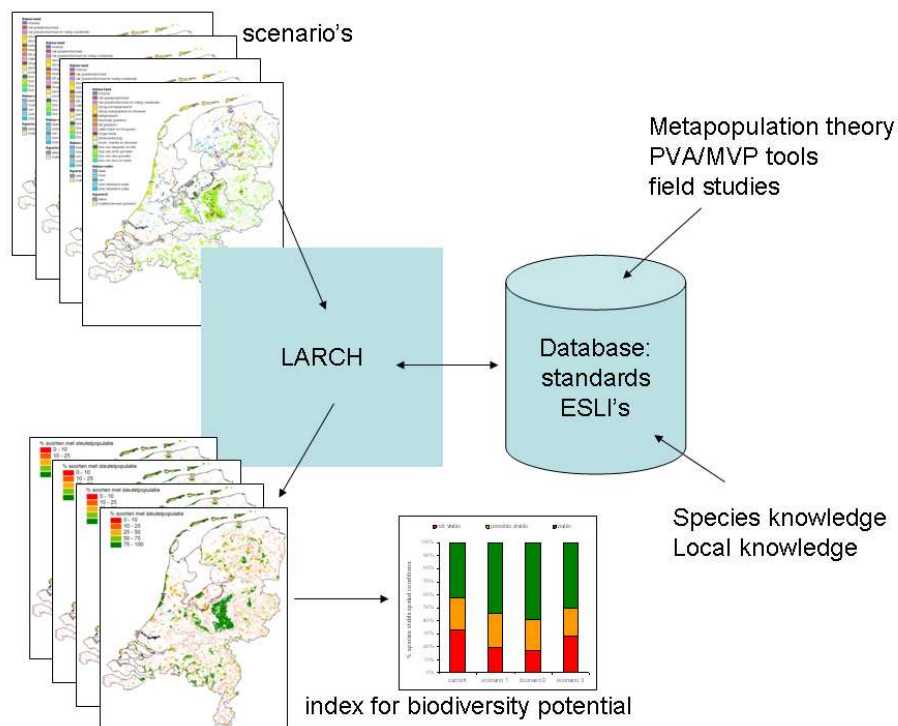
scenario's

Metapopulation theory
PVA/MVP tools
field studies

LARCH

Database:
standards
ESLI's

Species knowledge
Local knowledge

% soorten met sleutelpopulatie
0 - 10
10 - 25

% soorten met sleutelpopulatie
0 - 10
10 - 25
25 - 50
50 - 75
75 - 100

not viable
possibly viable
viable

% species viable spatial conditions

current
scenario 1
scenario 2
scenario 3

index for biodiversity potential